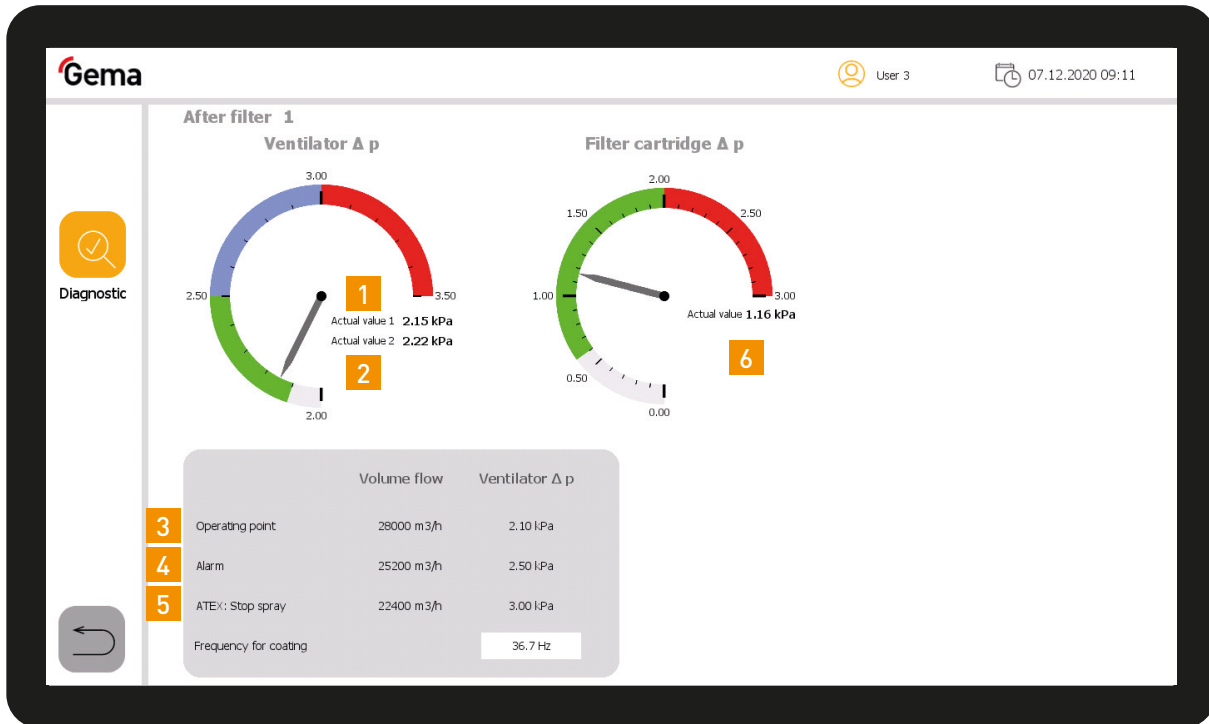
Gema

User 3

07.12.2020 09:11

Diagnostic

After filter 1

Ventilator Δ p

3.00

2.50

3.50

2.00

1

Actual value 1 2.15 kPa

Actual value 2 2.22 kPa

2

Filter cartridge Δ p

2.00

1.50

2.50

1.00

3.00

Actual value 1.16 kPa

0.50

0.00

6

| | Volume flow | Ventilator Δ p |
|---|---|---|
| 3 Operating point | 28000 m3/h | 2.10 kPa |
| 4 Alarm | 25200 m3/h | 2.50 kPa |
| 5 ATEX: Stop spray | 22400 m3/h | 3.00 kPa |
| Frequency for coating | | 36.7 Hz |